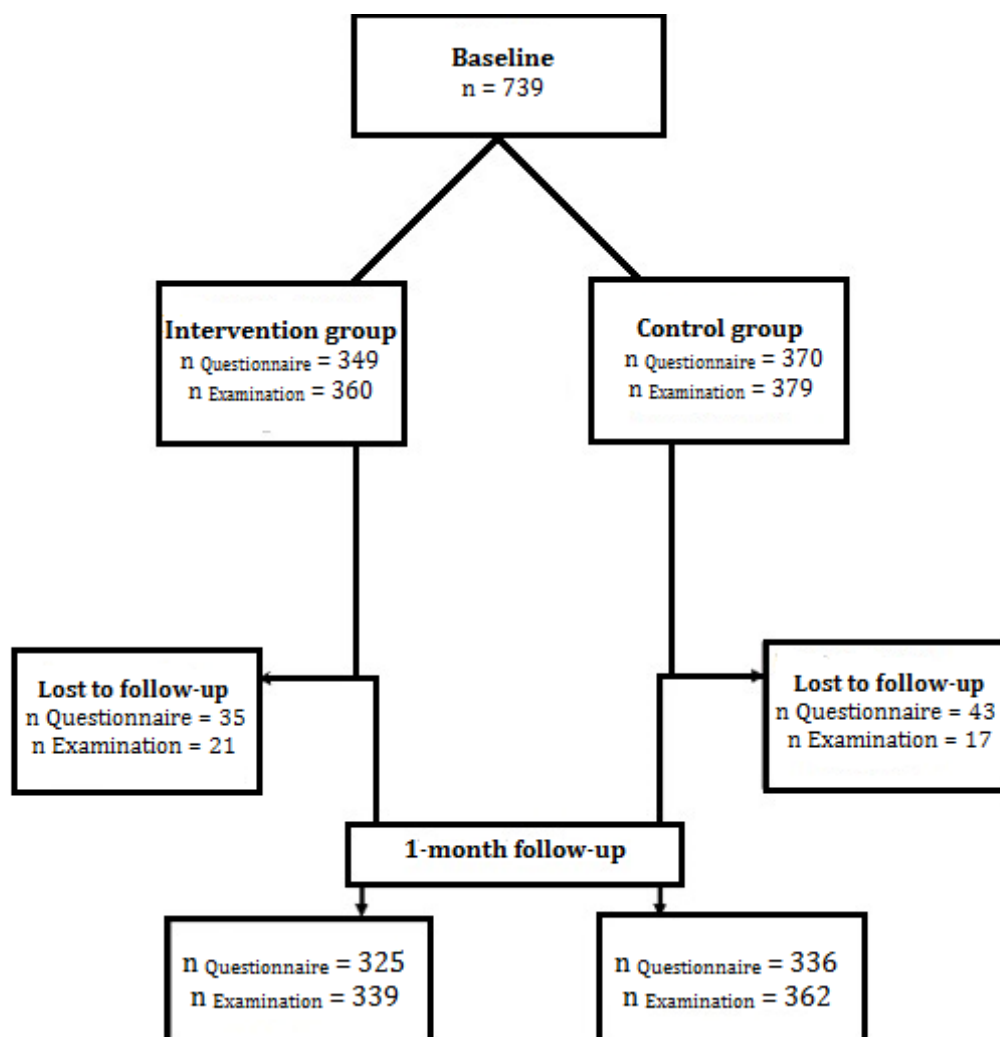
Baseline
n = 739

Intervention group
n Questionnaire = 349
n Examination = 360

Control group
n Questionnaire = 370
n Examination = 379

Lost to follow-up
n Questionnaire = 35
n Examination = 21

Lost to follow-up
n Questionnaire = 43
n Examination = 17

1-month follow-up

n Questionnaire = 325
n Examination = 339

n Questionnaire = 336
n Examination = 362